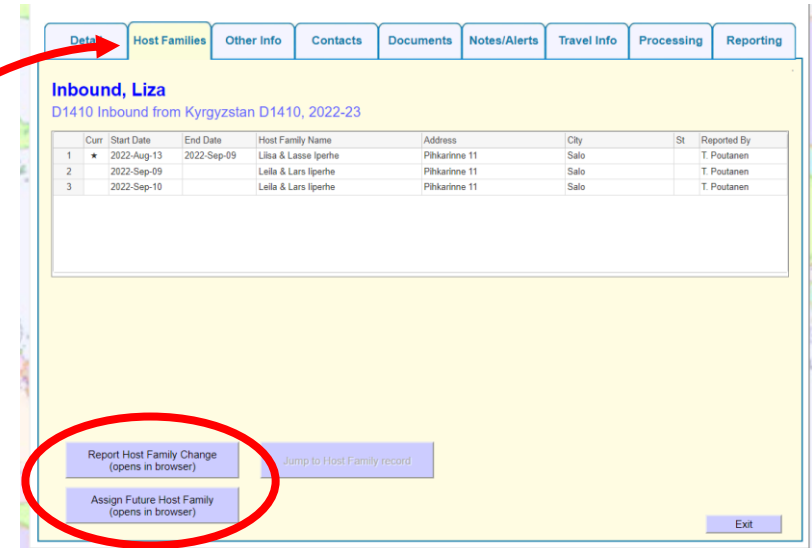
Deta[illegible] | Host Families | Other Info | Contacts | Documents | Notes/Alerts | Travel Info | Processing | Reporting

Inbound, Liza
D1410 Inbound from Kyrgyzstan D1410, 2022-23

| | Curr | Start Date | End Date | Host Family Name | Address | City | St | Reported By |
|---|---|---|---|---|---|---|---|---|
| 1 | ★ | 2022-Aug-13 | 2022-Sep-09 | Liisa & Lasse Iperhe | Pihkarinne 11 | Salo | | T. Poutanen |
| 2 | | 2022-Sep-09 | | Leila & Lars Iiperhe | Pihkarinne 11 | Salo | | T. Poutanen |
| 3 | | 2022-Sep-10 | | Leila & Lars Iiperhe | Pihkarinne 11 | Salo | | T. Poutanen |

Report Host Family Change (opens in browser)

Jump to Host Family record

Assign Future Host Family (opens in browser)

Exit